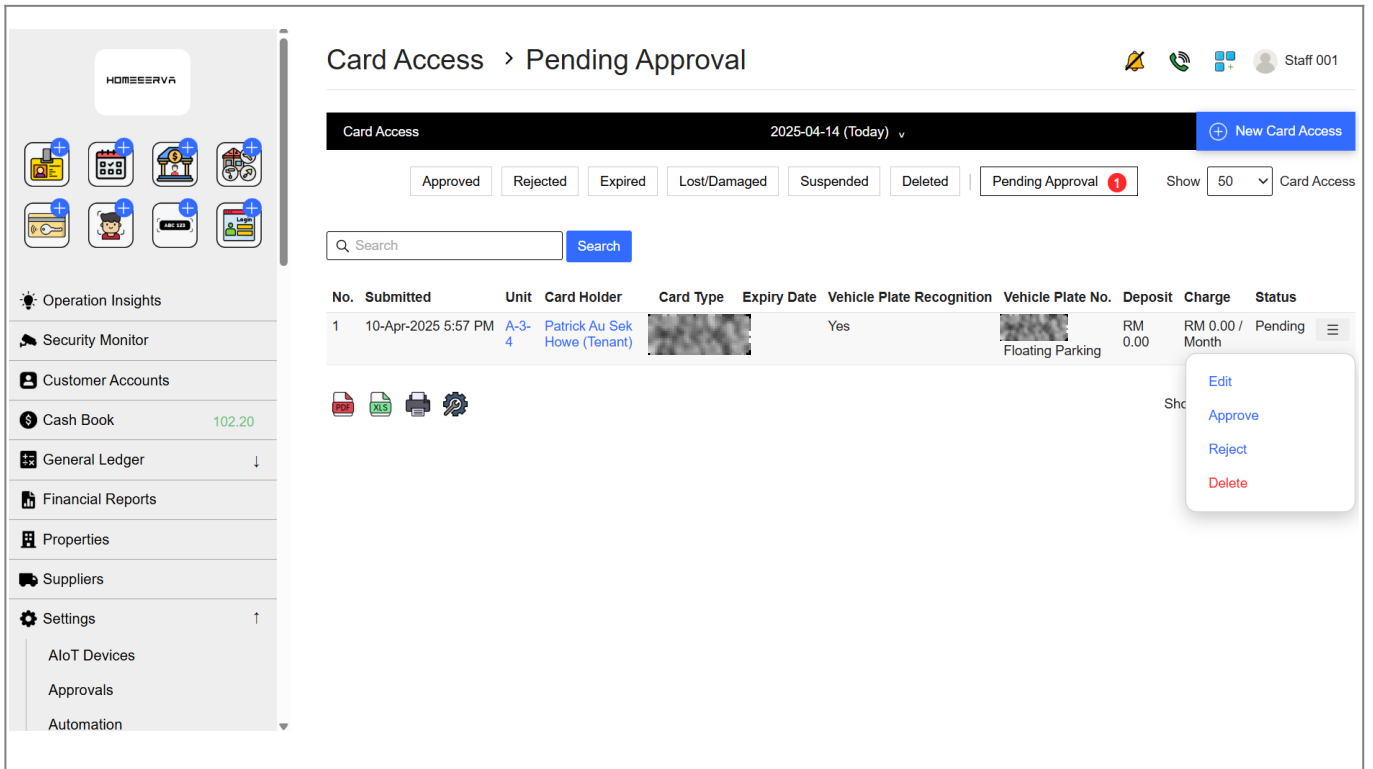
HOMESERVA

ABC 123

Login

Operation Insights

Security Monitor

Customer Accounts

Cash Book 102.20

General Ledger ↓

Financial Reports

Properties

Suppliers

Settings ↑

AIoT Devices

Approvals

Automation

Card Access › Pending Approval

Staff 001

Card Access 2025-04-14 (Today) v

New Card Access

Approved | Rejected | Expired | Lost/Damaged | Suspended | Deleted | Pending Approval 1

Show 50 Card Access

Search

Search

| No. | Submitted | Unit | Card Holder | Card Type | Expiry Date | Vehicle Plate Recognition | Vehicle Plate No. | Deposit | Charge | Status |
|---|---|---|---|---|---|---|---|---|---|---|
| 1 | 10-Apr-2025 5:57 PM | A-3-4 | Patrick Au Sek Howe (Tenant) | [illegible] | | Yes | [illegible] Floating Parking | RM 0.00 | RM 0.00 / Month | Pending |

PDF XLS

Sho

Edit

Approve

Reject

Delete